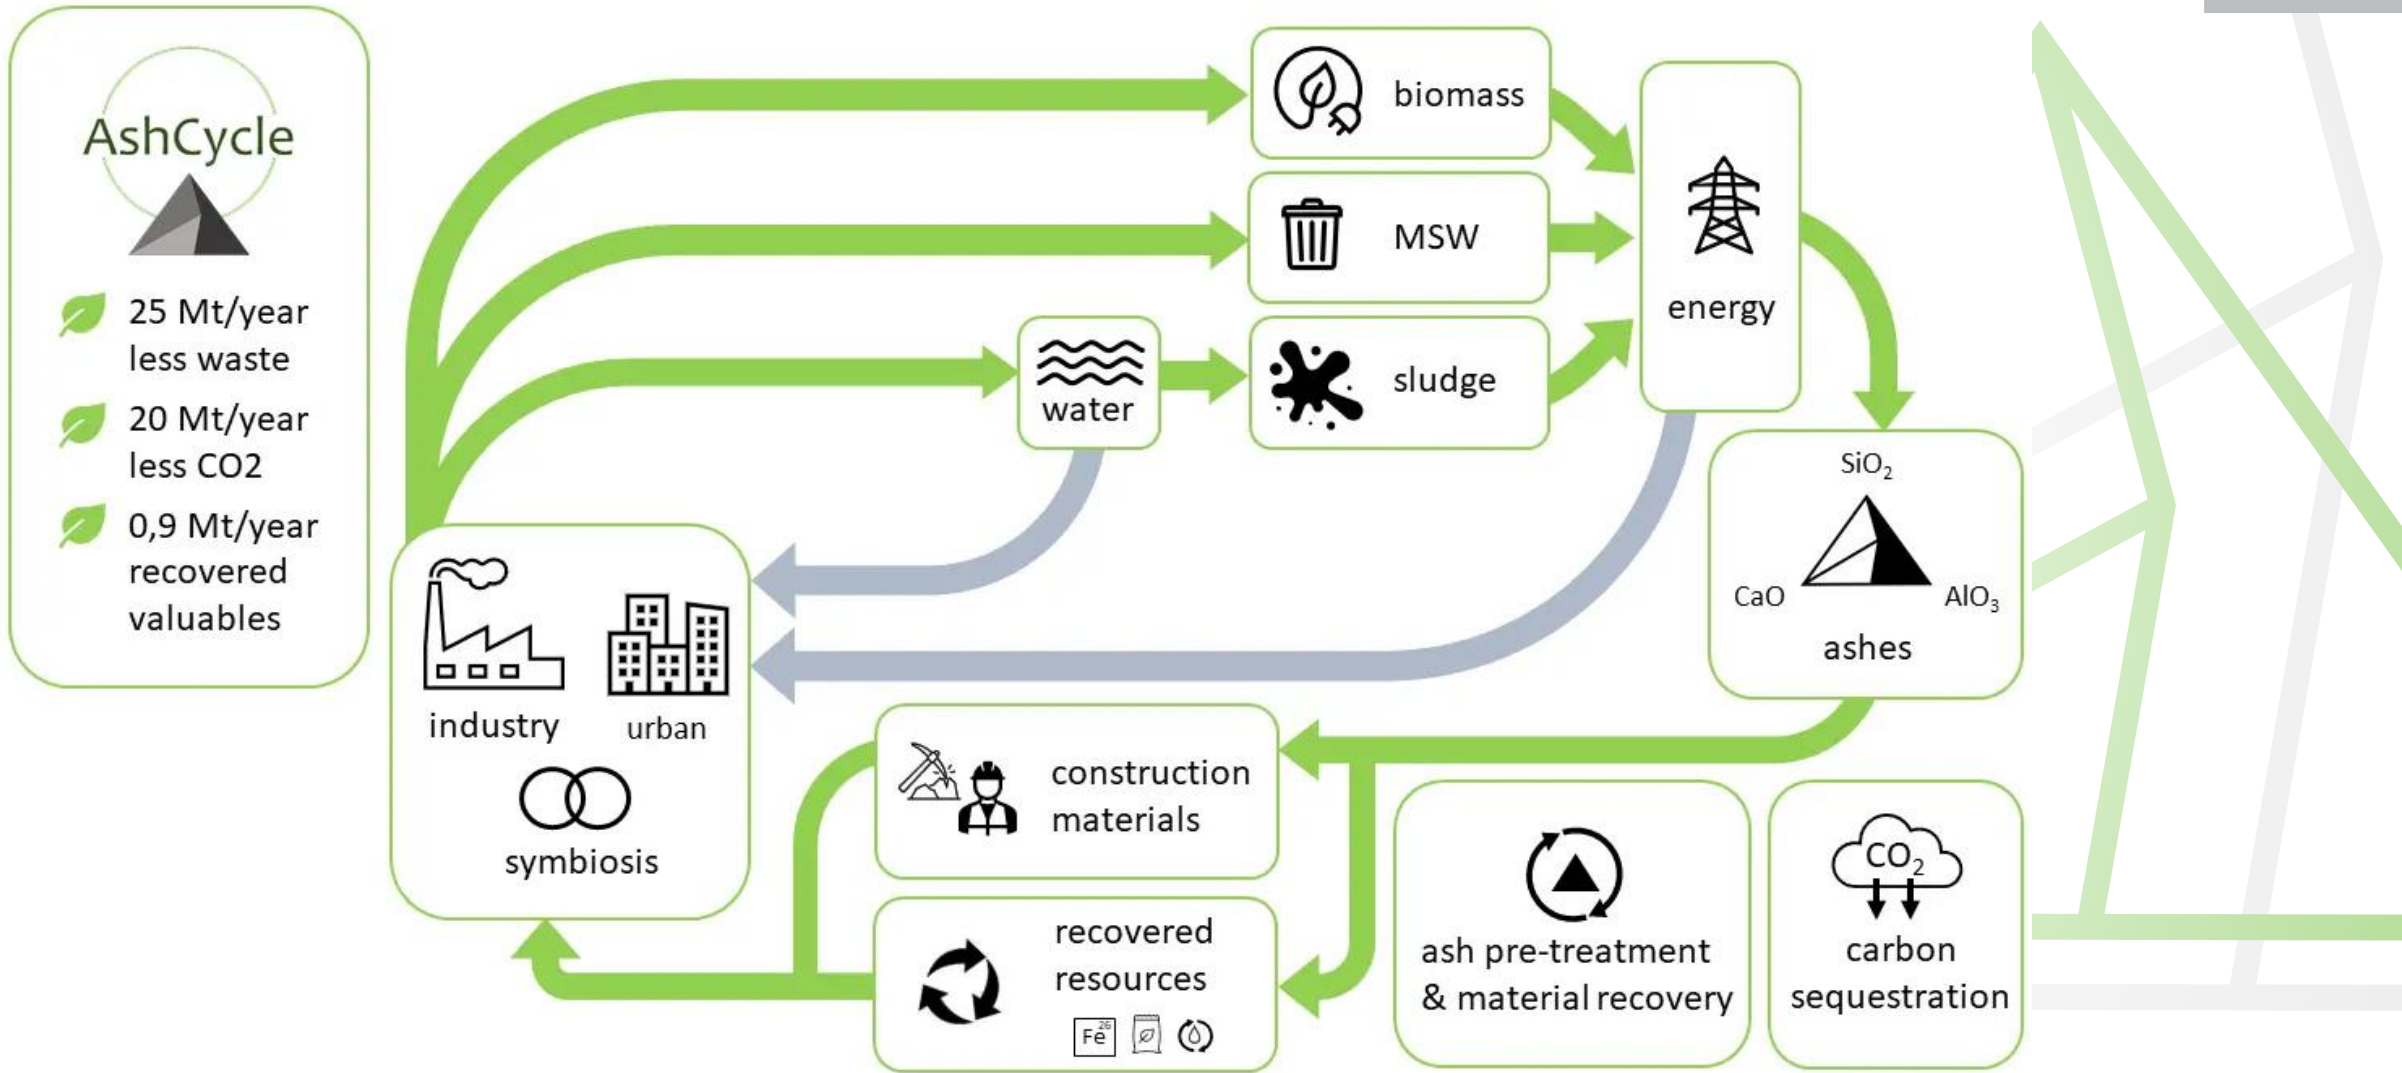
AshCycle

25 Mt/year less waste

20 Mt/year less CO2

0,9 Mt/year recovered valuables

biomass

MSW

water

sludge

energy

$SiO_2$

CaO

$AlO_3$

ashes

industry

urban

symbiosis

construction materials

recovered resources

Fe 26

ash pre-treatment & material recovery

$CO_2$

carbon sequestration